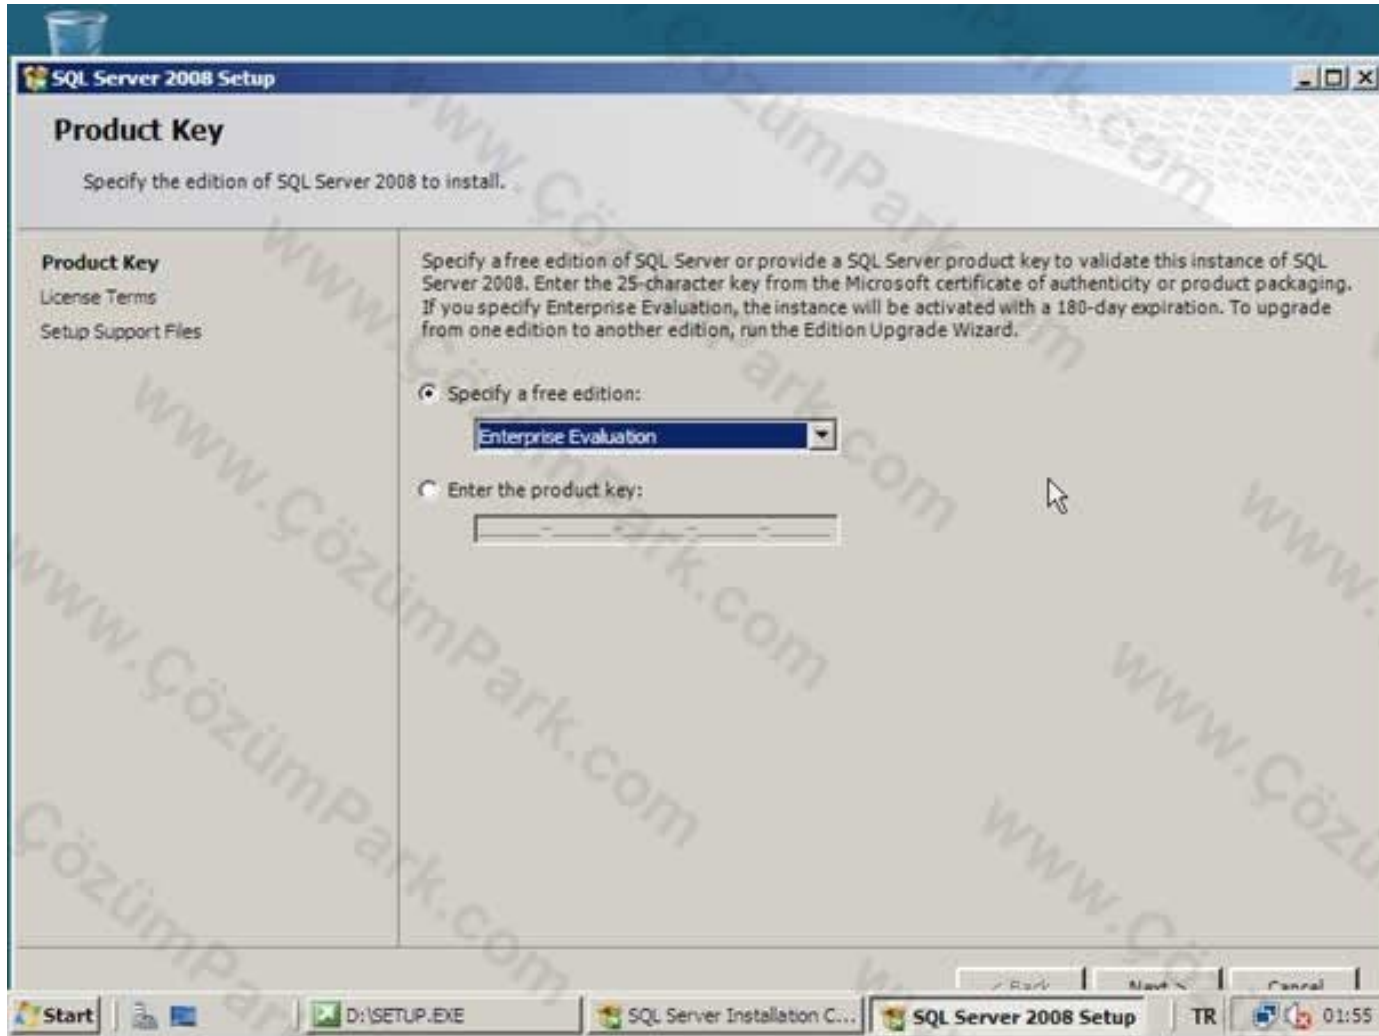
SQL Server 2008 Setup

Product Key

Specify the edition of SQL Server 2008 to install.

Product Key
License Terms
Setup Support Files

Specify a free edition of SQL Server or provide a SQL Server product key to validate this instance of SQL Server 2008. Enter the 25-character key from the Microsoft certificate of authenticity or product packaging. If you specify Enterprise Evaluation, the instance will be activated with a 180-day expiration. To upgrade from one edition to another edition, run the Edition Upgrade Wizard.

Specify a free edition:

Enterprise Evaluation

Enter the product key:

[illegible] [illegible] Cancel

Start D:\SETUP.EXE SQL Server Installation C... SQL Server 2008 Setup TR 01:55

www.ÇözümPark.com